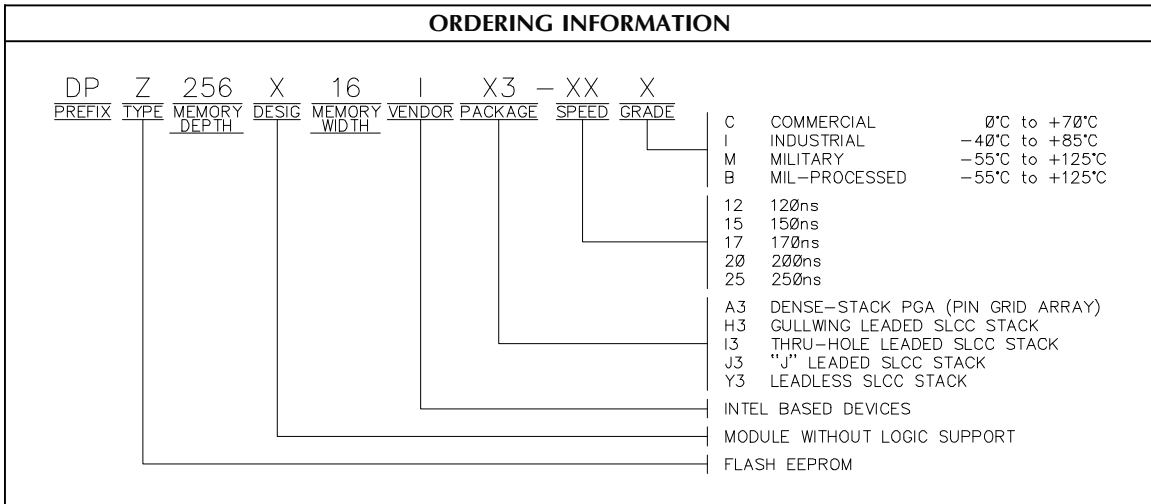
ORDERING INFORMATION

DP Z 256 X 16 I X3 – XX X

PREFIX TYPE MEMORY DEPTH DESIG MEMORY WIDTH VENDOR PACKAGE SPEED GRADE

C COMMERCIAL 0°C to +70°C
I INDUSTRIAL –40°C to +85°C
M MILITARY –55°C to +125°C
B MIL–PROCESSED –55°C to +125°C

12 120ns
15 150ns
17 170ns
20 200ns
25 250ns

A3 DENSE–STACK PGA (PIN GRID ARRAY)
H3 GULLWING LEADED SLCC STACK
I3 THRU–HOLE LEADED SLCC STACK
J3 "J" LEADED SLCC STACK
Y3 LEADLESS SLCC STACK

INTEL BASED DEVICES

MODULE WITHOUT LOGIC SUPPORT

FLASH EEPROM